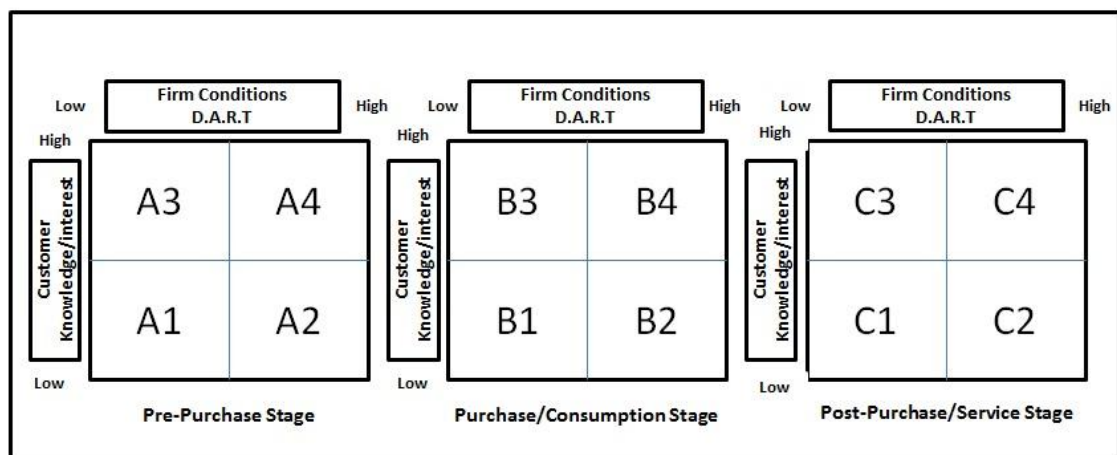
Low

Firm Conditions
D.A.R.T

High

High

Customer Knowledge/interest

A3 A4

A1 A2

Low

Pre-Purchase Stage

Low

Firm Conditions
D.A.R.T

High

High

Customer Knowledge/interest

B3 B4

B1 B2

Low

Purchase/Consumption Stage

Low

Firm Conditions
D.A.R.T

High

High

Customer Knowledge/interest

C3 C4

C1 C2

Low

Post-Purchase/Service Stage